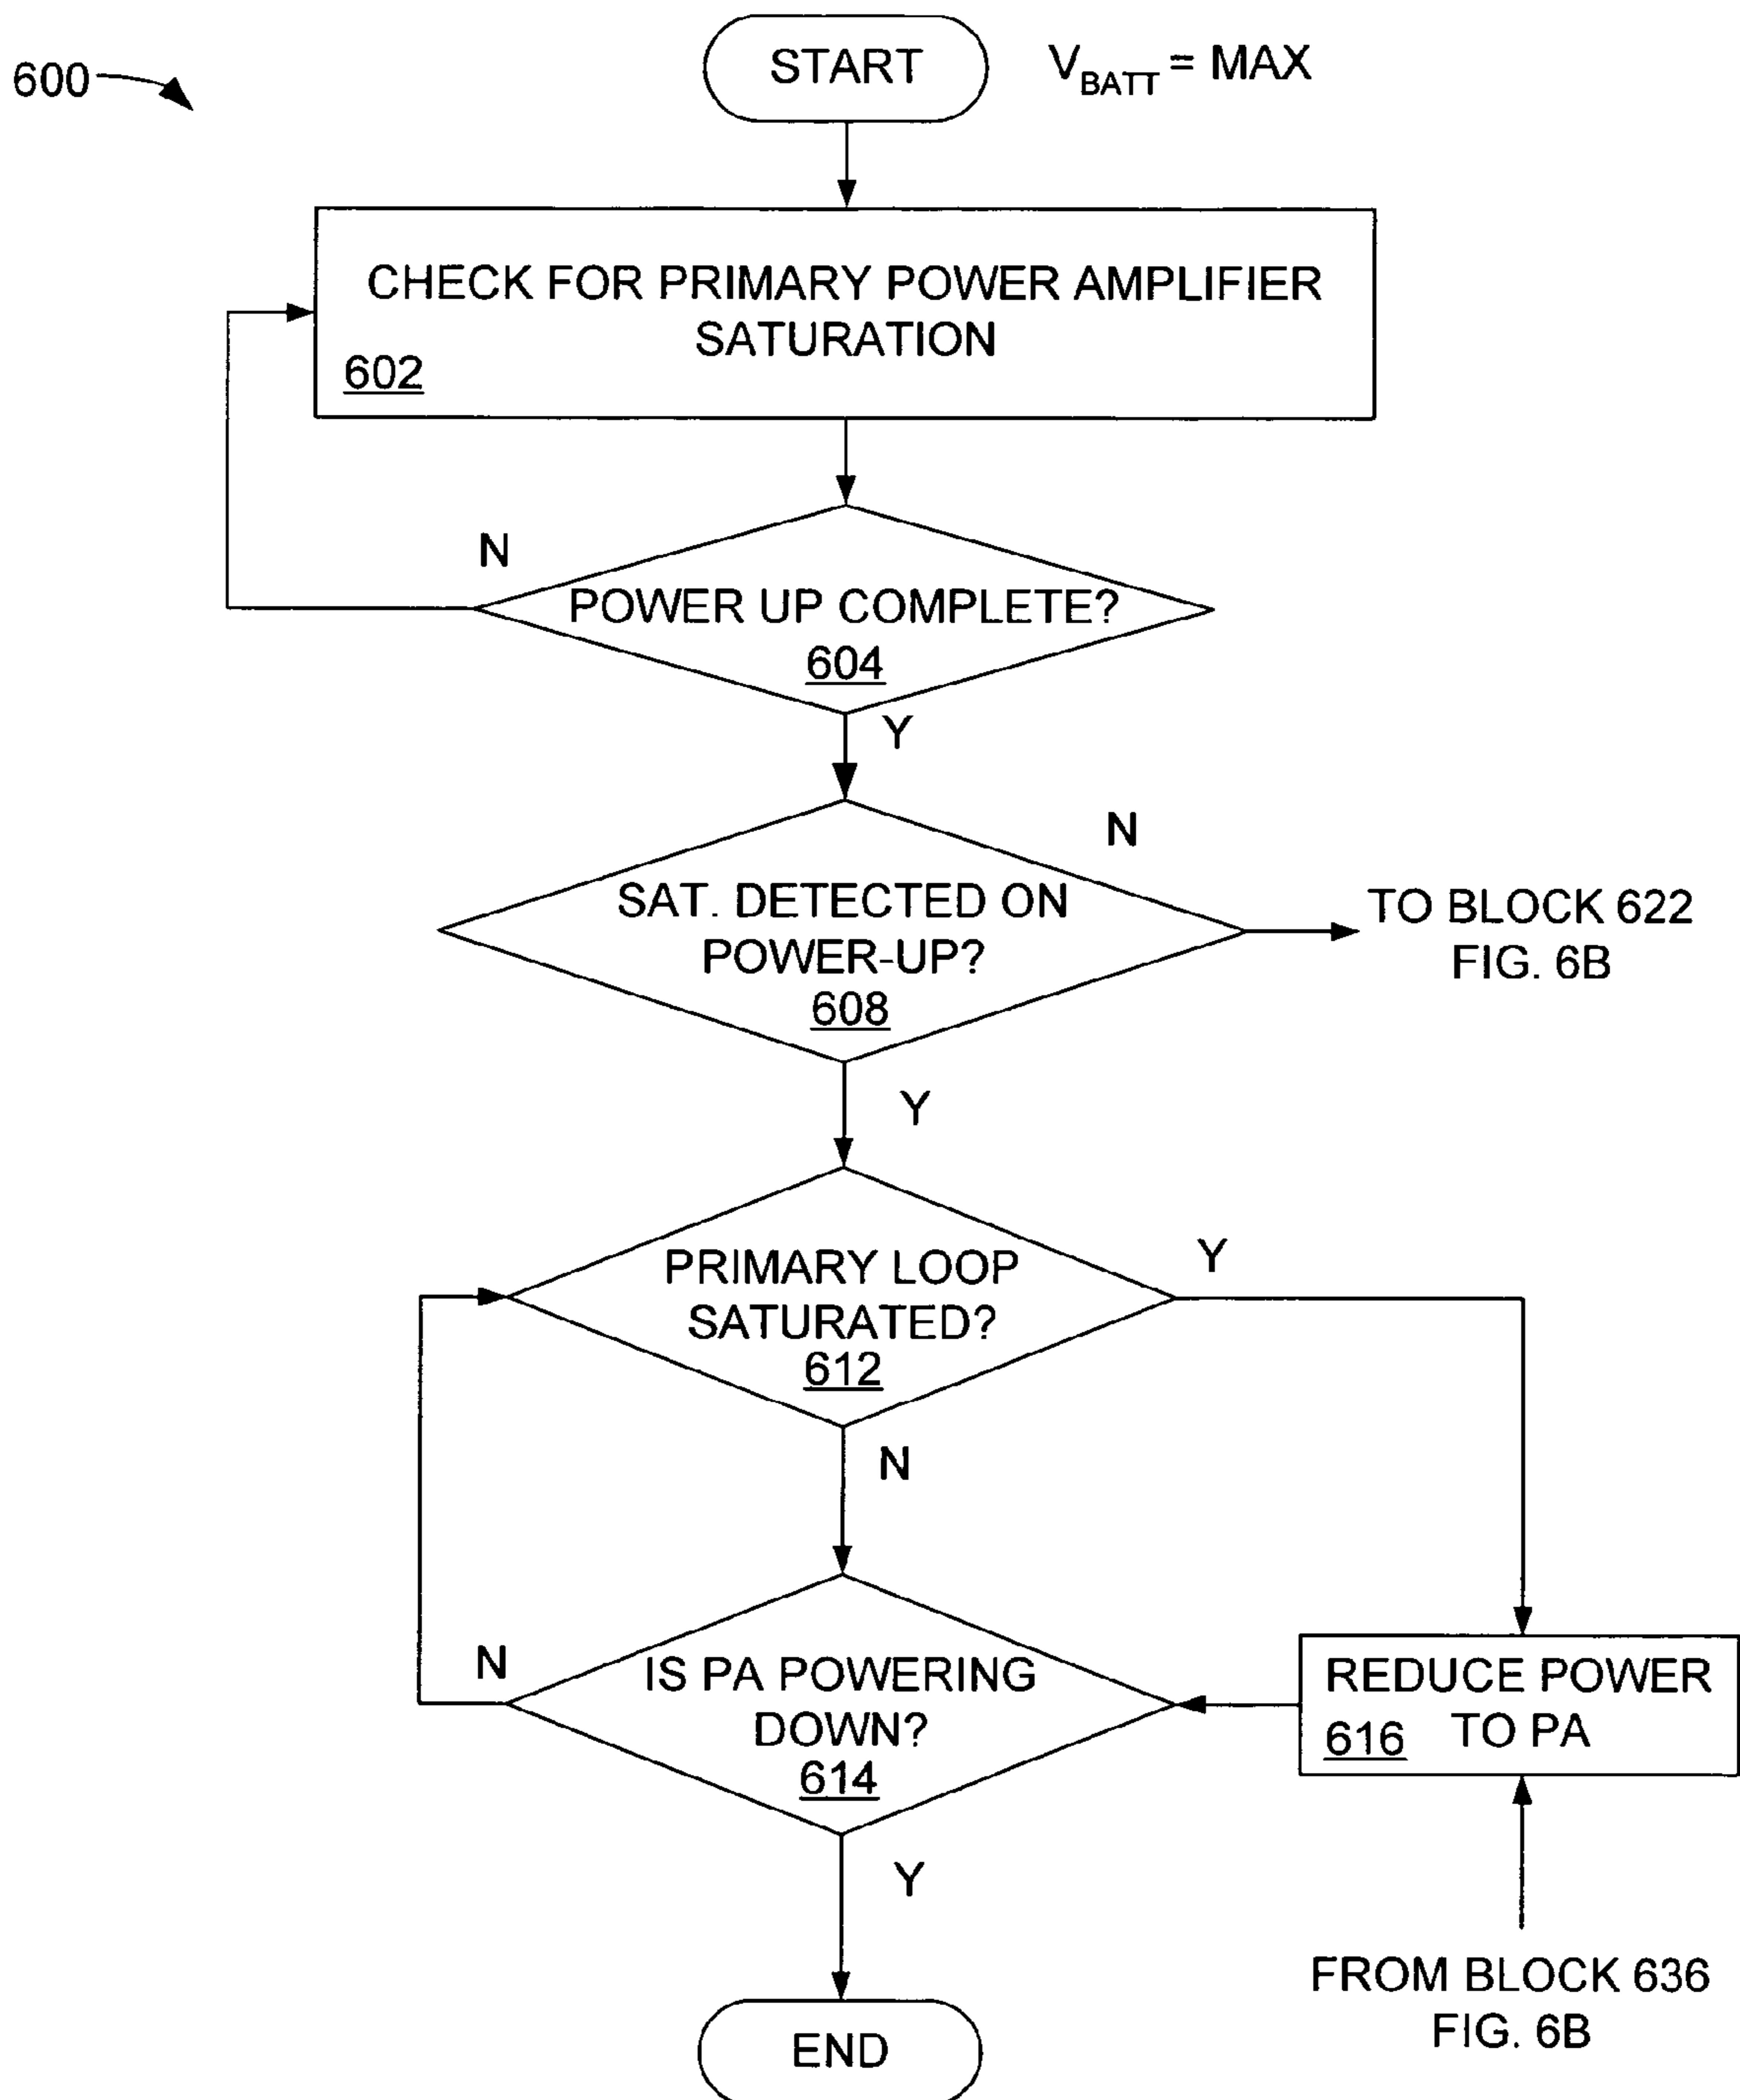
600

START

$V_{BATT}$ = MAX

CHECK FOR PRIMARY POWER AMPLIFIER SATURATION
602

N

POWER UP COMPLETE?
604

Y

N

SAT. DETECTED ON POWER-UP?
608

TO BLOCK 622
FIG. 6B

Y

Y

PRIMARY LOOP SATURATED?
612

N

N

IS PA POWERING DOWN?
614

REDUCE POWER TO PA
616

Y

FROM BLOCK 636
FIG. 6B

END